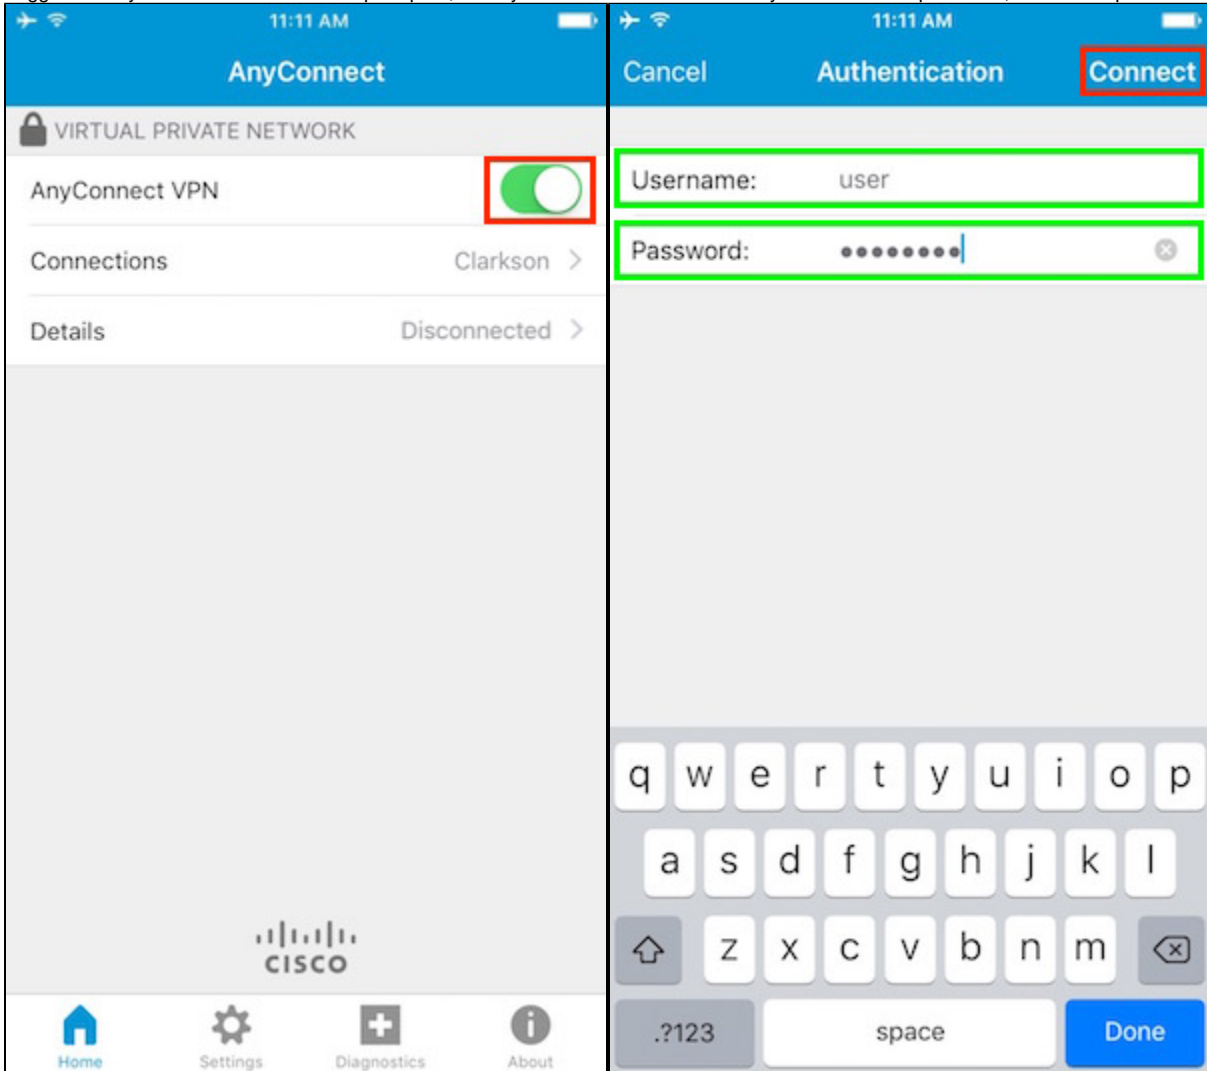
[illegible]

11:11 AM

AnyConnect

VIRTUAL PRIVATE NETWORK

AnyConnect VPN

Connections Clarkson

Details Disconnected

cisco

Home Settings Diagnostics About

11:11 AM

Cancel Authentication Connect

Username: user

Password: ••••••••

q w e r t y u i o p
a s d f g h j k l
z x c v b n m
.?123 space Done